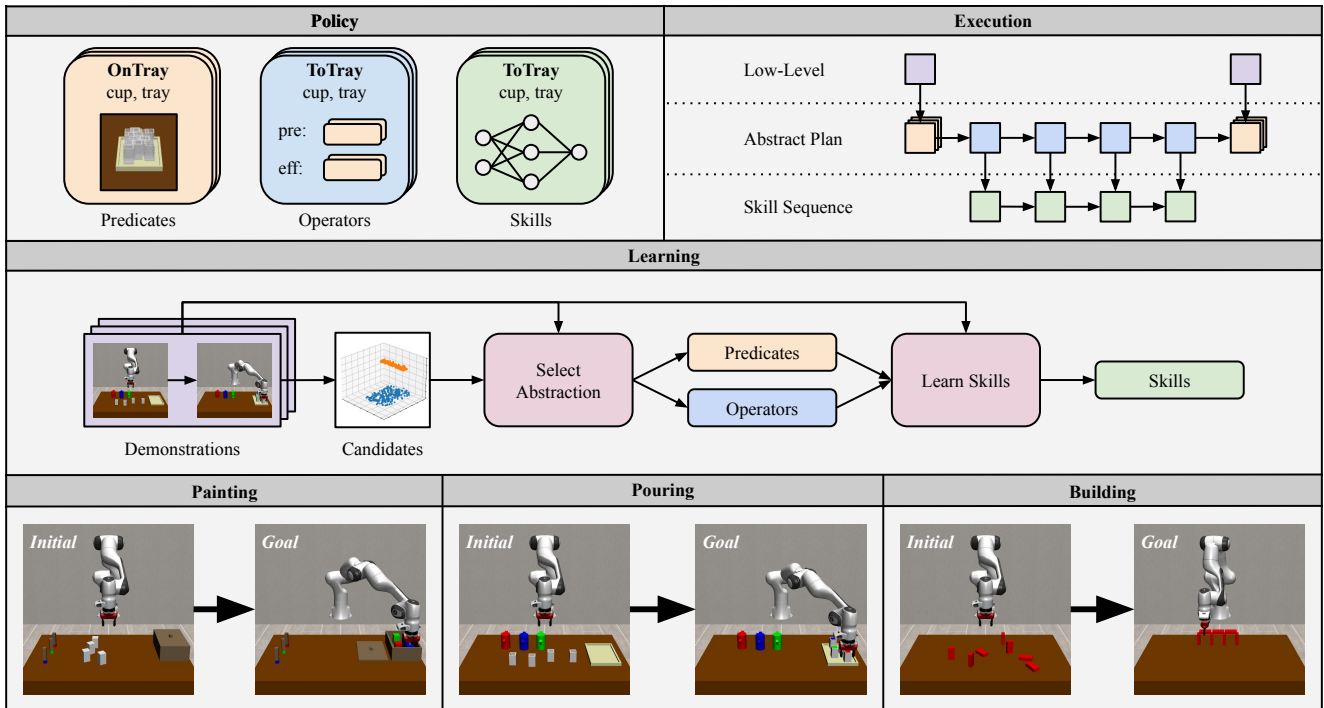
Policy

OnTray
cup, tray

Predicates

ToTray
cup, tray
pre:
eff:

Operators

ToTray
cup, tray

Skills

Execution

Low-Level

Abstract Plan

Skill Sequence

Learning

Demonstrations

Candidates

Select Abstraction

Predicates

Operators

Learn Skills

Skills

Painting

Initial

Goal

Pouring

Initial

Goal

Building

Initial

Goal